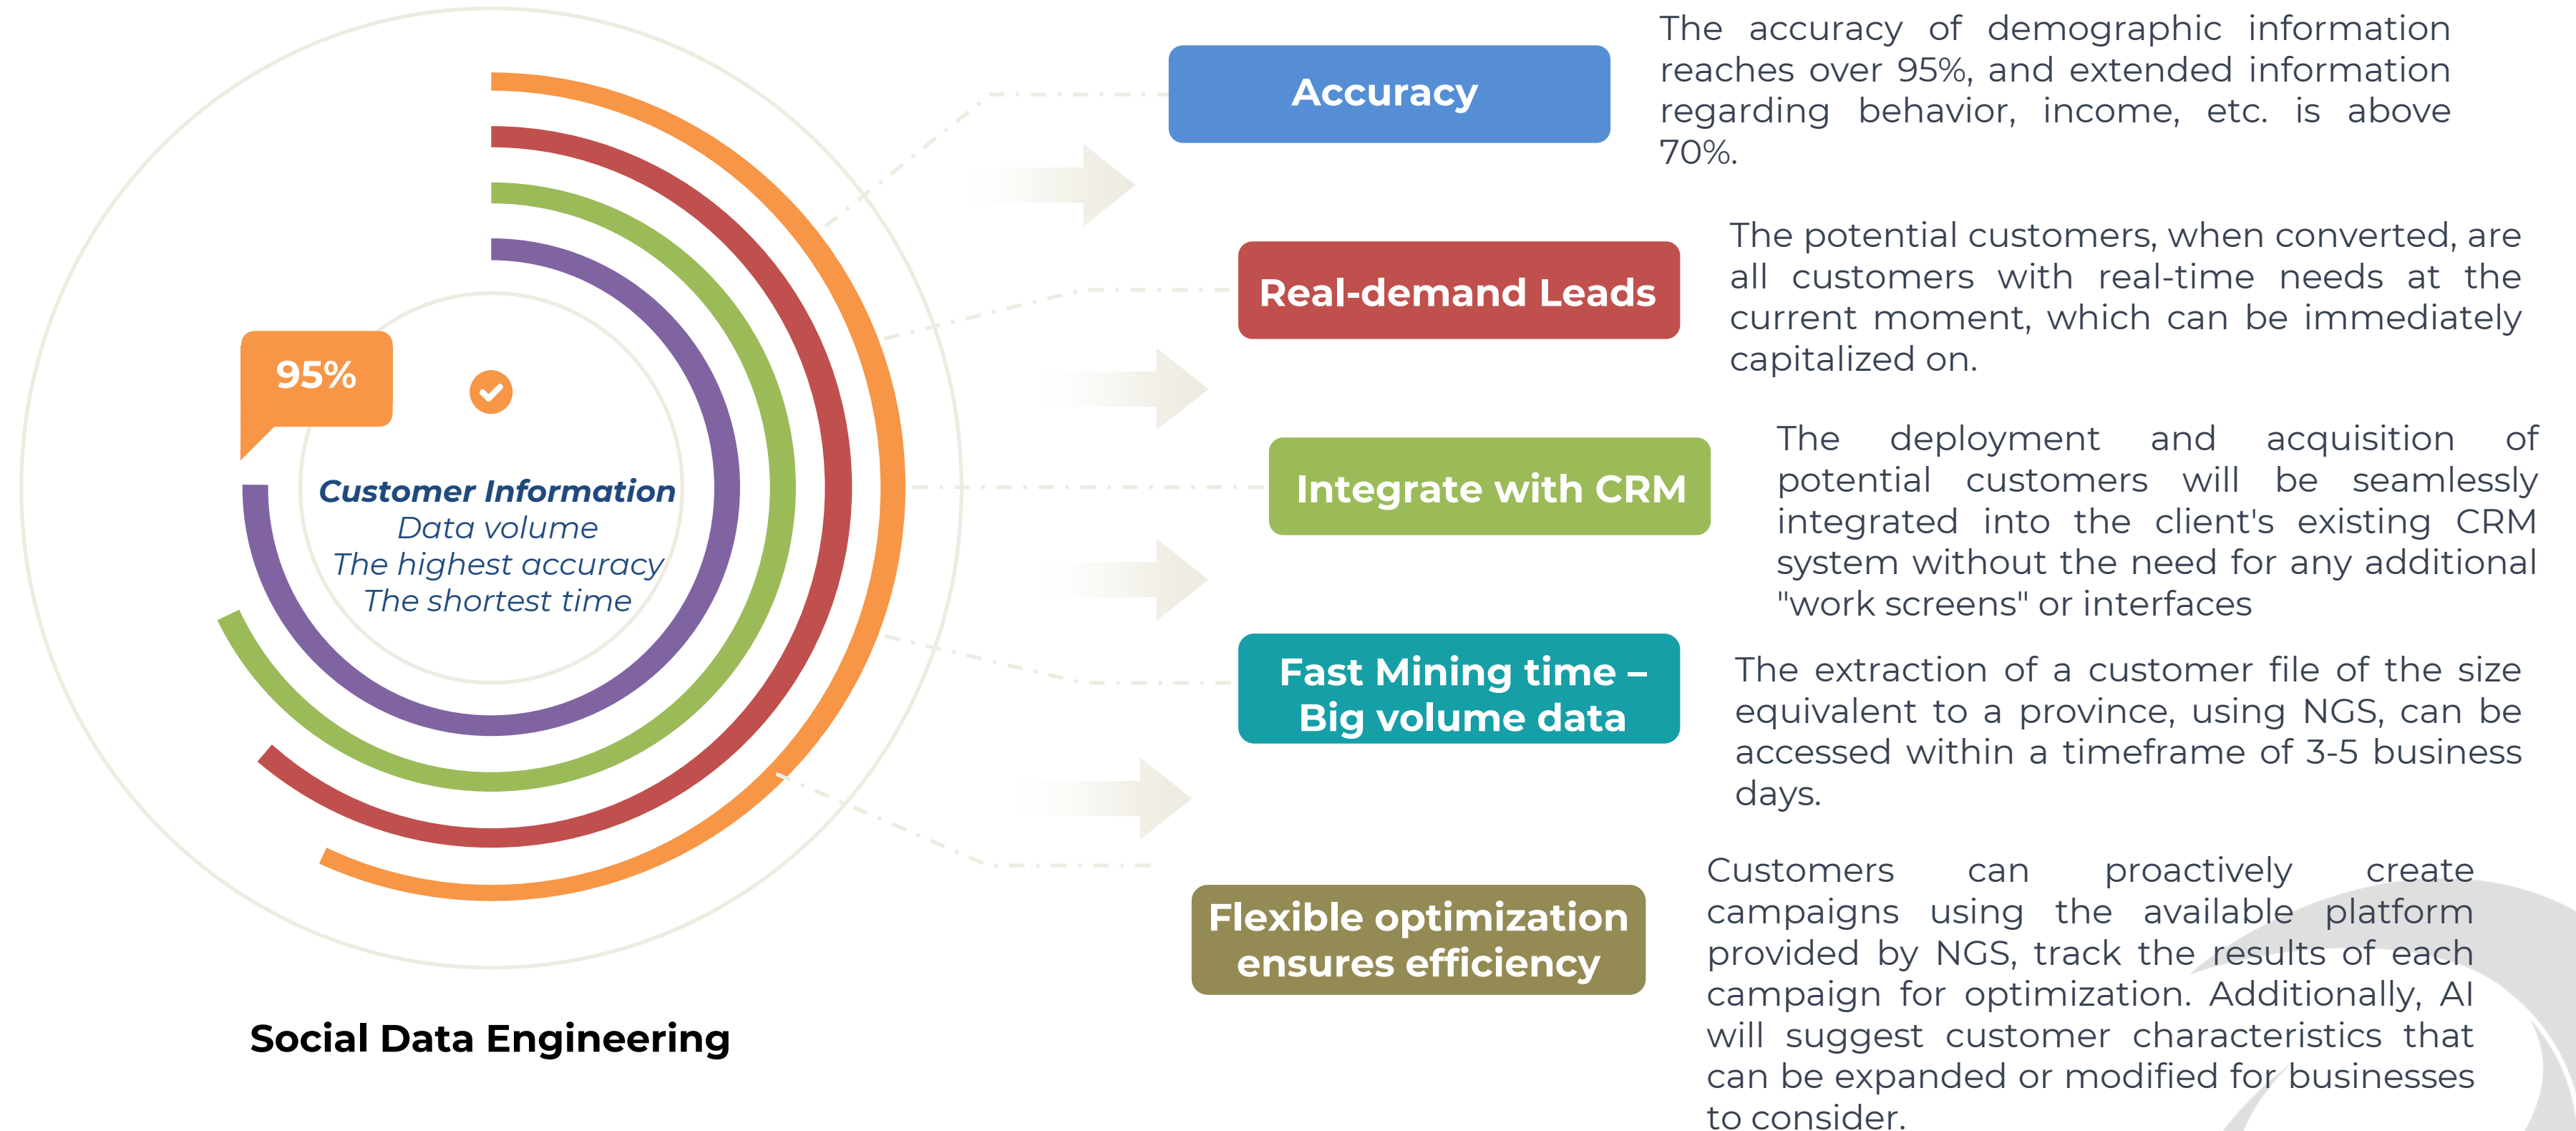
95%

Customer Information
Data volume
The highest accuracy
The shortest time

Social Data Engineering

Accuracy

The accuracy of demographic information reaches over 95%, and extended information regarding behavior, income, etc. is above 70%.

Real-demand Leads

The potential customers, when converted, are all customers with real-time needs at the current moment, which can be immediately capitalized on.

Integrate with CRM

The deployment and acquisition of potential customers will be seamlessly integrated into the client's existing CRM system without the need for any additional "work screens" or interfaces

Fast Mining time – Big volume data

The extraction of a customer file of the size equivalent to a province, using NGS, can be accessed within a timeframe of 3-5 business days.

Flexible optimization ensures efficiency

Customers can proactively create campaigns using the available platform provided by NGS, track the results of each campaign for optimization. Additionally, AI will suggest customer characteristics that can be expanded or modified for businesses to consider.